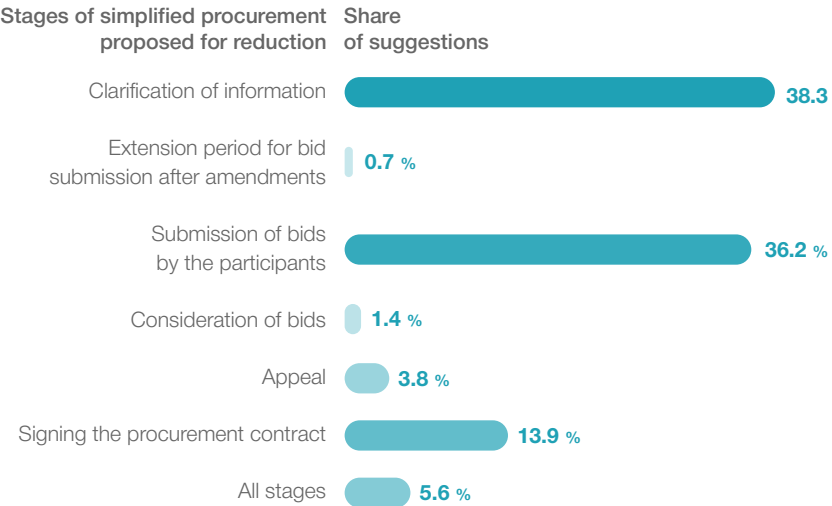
| Stages of simplified procurement proposed for reduction | Share of suggestions |
|---|---|
| Clarification of information | 38.3 |
| Extension period for bid submission after amendments | 0.7 % |
| Submission of bids by the participants | 36.2 % |
| Consideration of bids | 1.4 % |
| Appeal | 3.8 % |
| Signing the procurement contract | 13.9 % |
| All stages | 5.6 % |